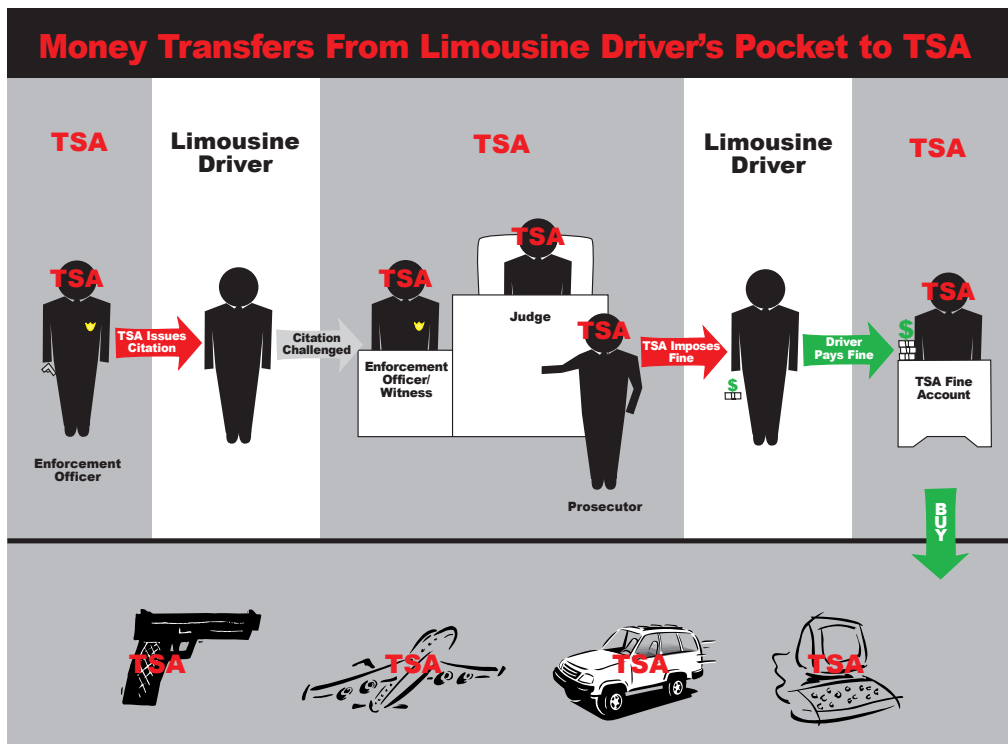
Money Transfers From Limousine Driver's Pocket to TSA

TSA

Limousine Driver

TSA

Limousine Driver

TSA

TSA

TSA Issues Citation

Enforcement Officer

Citation Challenged

TSA

TSA

Judge

TSA

Enforcement Officer/ Witness

Prosecutor

TSA Imposes Fine

$

Driver Pays Fine

$

TSA

TSA Fine Account

BUY

TSA

TSA

TSA

TSA